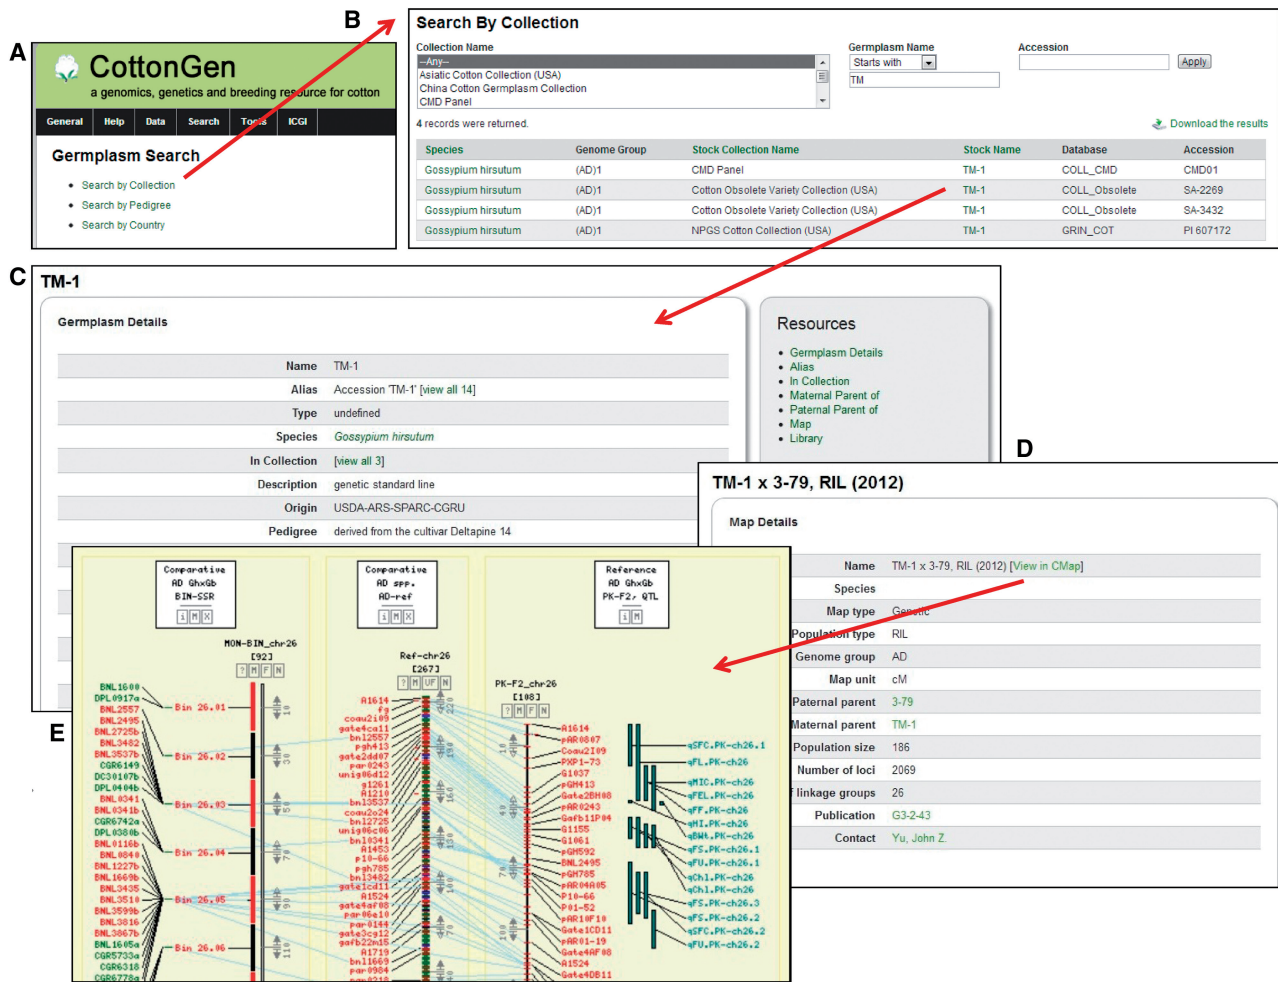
A

CottonGen
a genomics, genetics and breeding resource for cotton

General Help Data Search Tools ICGI

Germplasm Search

- Search by Collection
- Search by Pedigree
- Search by Country

B

Search By Collection

Collection Name
--Any--
Asiatic Cotton Collection (USA)
China Cotton Germplasm Collection
CMD Panel

Germplasm Name
Starts with
TM

Accession

Apply

4 records were returned.

Download the results

| Species | Genome Group | Stock Collection Name | Stock Name | Database | Accession |
|---|---|---|---|---|---|
| Gossypium hirsutum | (AD)1 | CMD Panel | TM-1 | COLL_CMD | CMD01 |
| Gossypium hirsutum | (AD)1 | Cotton Obsolete Variety Collection (USA) | TM-1 | COLL_Obsolete | SA-2269 |
| Gossypium hirsutum | (AD)1 | Cotton Obsolete Variety Collection (USA) | TM-1 | COLL_Obsolete | SA-3432 |
| Gossypium hirsutum | (AD)1 | NPGS Cotton Collection (USA) | TM-1 | GRIN_COT | PI 607172 |

C

TM-1

Germplasm Details

| Name | TM-1 |
|---|---|
| Alias | Accession 'TM-1' [view all 14] |
| Type | undefined |
| Species | Gossypium hirsutum |
| In Collection | [view all 3] |
| Description | genetic standard line |
| Origin | USDA-ARS-SPARC-CGRU |
| Pedigree | derived from the cultivar Deltapine 14 |

Resources

- Germplasm Details
- Alias
- In Collection
- Maternal Parent of
- Paternal Parent of
- Map
- Library

D

TM-1 x 3-79, RIL (2012)

Map Details

| Name | TM-1 x 3-79, RIL (2012) [View in CMap] |
|---|---|
| Species | |
| Map type | Genetic |
| Population type | RIL |
| Genome group | AD |
| Map unit | cM |
| Paternal parent | 3-79 |
| Maternal parent | TM-1 |
| Population size | 186 |
| Number of loci | 2069 |
| linkage groups | 26 |
| Publication | G3-2-43 |
| Contact | Yu, John Z. |

E

Comparative AD GhxGb BIN-SSR
Comparative AD spp. AD-ref
Reference AD GhxGb PK-F2, QTL

MON-BIN_chr26 [92]
Ref-chr26 [267]
PK-F2_chr26 [108]

BNL1606 DPL0917a BNL2557 BNL2495 BNL2725b BNL3482 BNL3537b CGR6149 DC30107b DPL0404b BNL0341 BNL0341b CGR6742a DPL0380b BNL0116b BNL0840 BNL1227b BNL1669b BNL3435 BNL3510 BNL3599b BNL3816 BNL3867b BNL1605a CGR5733a CGR6318 CGR6778a

Bin 26.01 Bin 26.02 Bin 26.03 Bin 26.04 Bin 26.05 Bin 26.06

A1614 fg coau2i09 gate4ca11 bn12557 pgh413 gate2dd07 par0243 unig06d12 g1261 A1219 bn13537 coau2o24 bn12725 unig06c06 bn10341 A1453 p10-66 pgh785 bn13482 gate1cd11 A1524 gate4af08 par06e10 par0144 gate3cg12 garb22m15 A1719 bn11669 par0984

A1614 pAR0807 Coau2I09 PXP1-73 G1037 pGH413 pAR0243 Garb11P04 G1155 G1061 pGH592 BNL2495 pGH785 pAR04A05 P10-66 P01-52 pAR10F10 Gate1CD11 pAR01-19 Gate4AF08 A1524 Gate4DB11

qSFC.PK-ch26.1 qFL.PK-ch26 qMIC.PK-ch26 qFEL.PK-ch26 qFF.PK-ch26 qHI.PK-ch26 qBWt.PK-ch26 qFS.PK-ch26.1 qFU.PK-ch26.1 qCh1.PK-ch26 qCh1.PK-ch26 qFS.PK-ch26.3 qFS.PK-ch26.2 qSFC.PK-ch26.2 qFU.PK-ch26.2